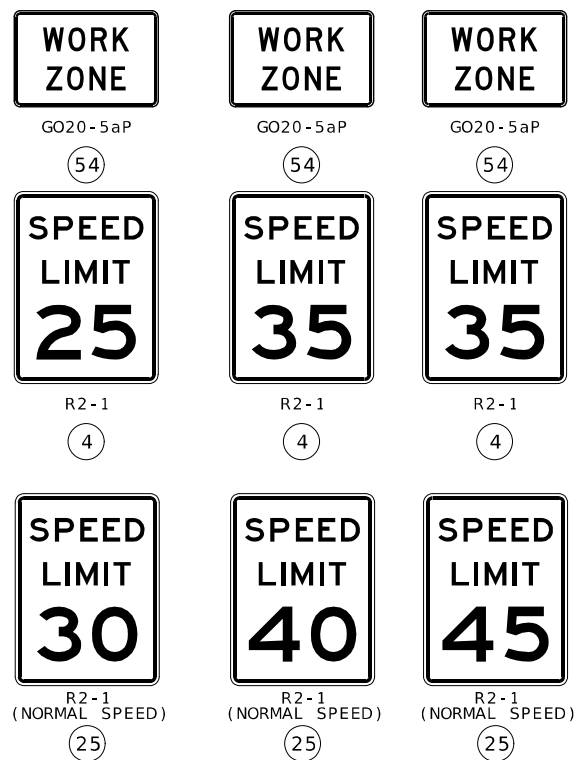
WORK ZONE
GO20-5aP
54

WORK ZONE
GO20-5aP
54

WORK ZONE
GO20-5aP
54

SPEED LIMIT 25
R2-1
4

SPEED LIMIT 35
R2-1
4

SPEED LIMIT 35
R2-1
4

SPEED LIMIT 30
R2-1
(NORMAL SPEED)
25

SPEED LIMIT 40
R2-1
(NORMAL SPEED)
25

SPEED LIMIT 45
R2-1
(NORMAL SPEED)
25